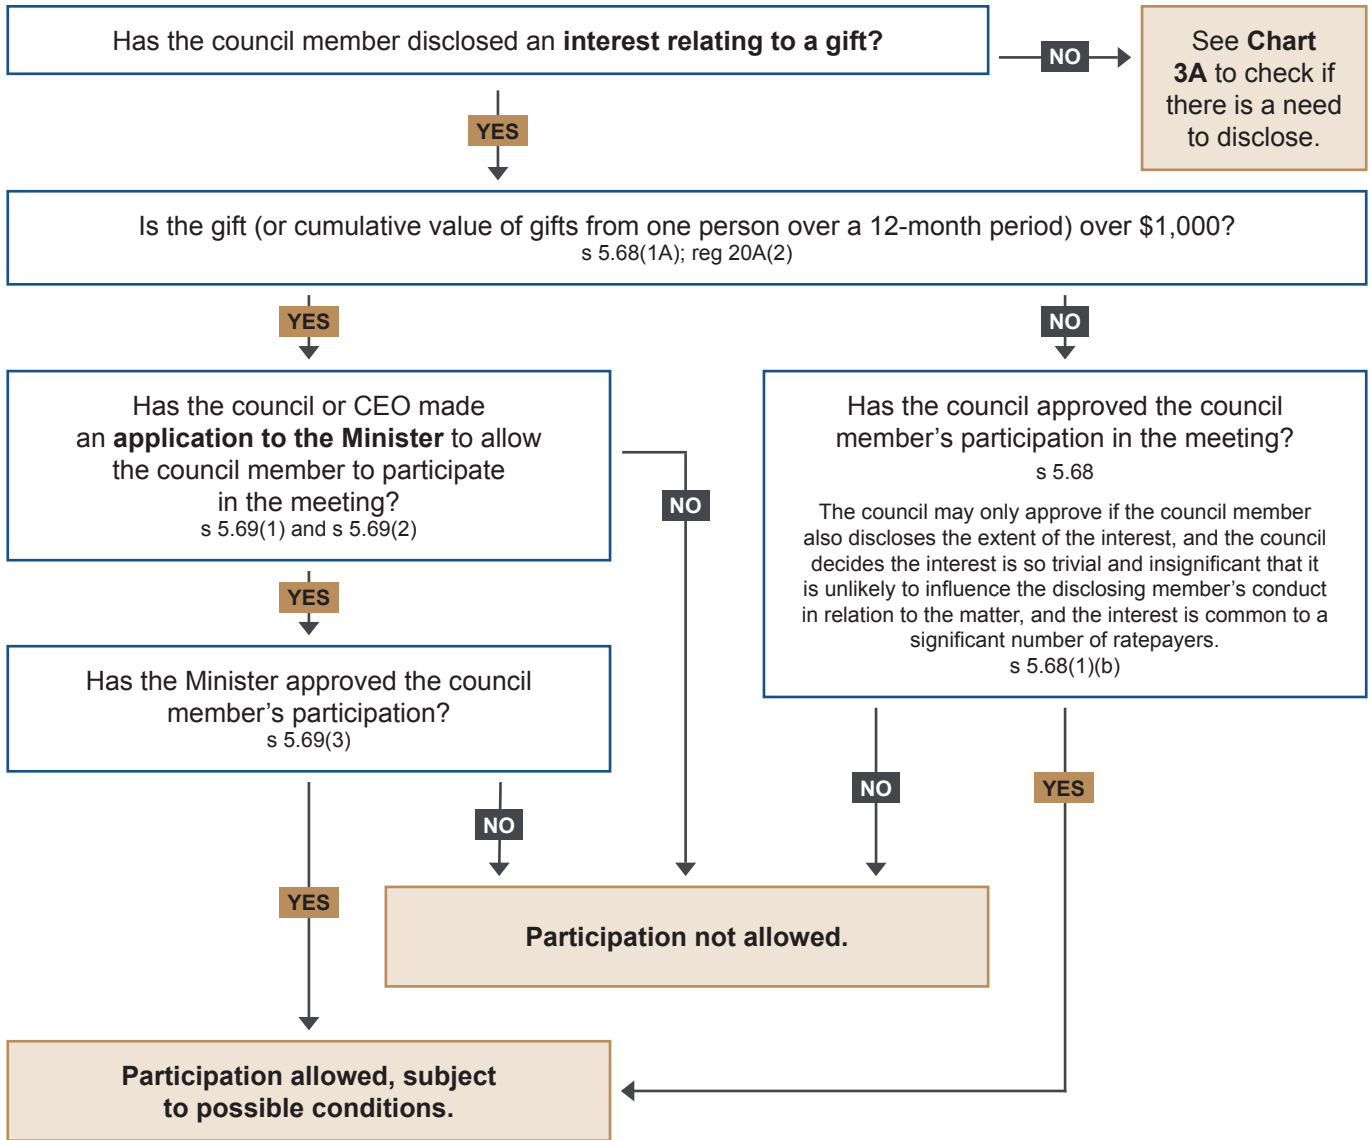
Has the council member disclosed an **interest relating to a gift?**

NO

See **Chart 3A** to check if there is a need to disclose.

YES

Is the gift (or cumulative value of gifts from one person over a 12-month period) over $1,000?
s 5.68(1A); reg 20A(2)

YES

NO

Has the council or CEO made an **application to the Minister** to allow the council member to participate in the meeting?
s 5.69(1) and s 5.69(2)

NO

Has the council approved the council member's participation in the meeting?
s 5.68

The council may only approve if the council member also discloses the extent of the interest, and the council decides the interest is so trivial and insignificant that it is unlikely to influence the disclosing member's conduct in relation to the matter, and the interest is common to a significant number of ratepayers.
s 5.68(1)(b)

YES

Has the Minister approved the council member's participation?
s 5.69(3)

NO

NO

YES

YES

**Participation not allowed.**

**Participation allowed, subject to possible conditions.**